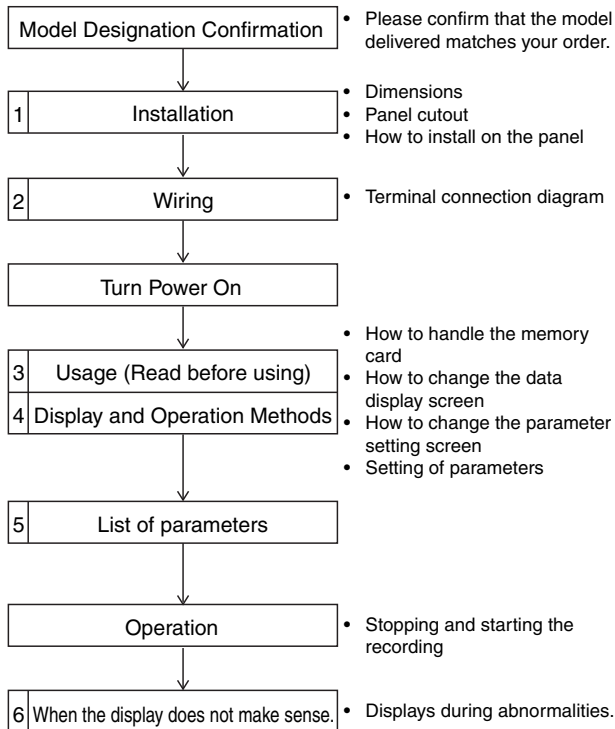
Model Designation Confirmation

• Please confirm that the model delivered matches your order.

1 Installation

• Dimensions
• Panel cutout
• How to install on the panel

2 Wiring

• Terminal connection diagram

Turn Power On

3 Usage (Read before using)

4 Display and Operation Methods

• How to handle the memory card
• How to change the data display screen
• How to change the parameter setting screen
• Setting of parameters

5 List of parameters

Operation

• Stopping and starting the recording

6 When the display does not make sense.

• Displays during abnormalities.